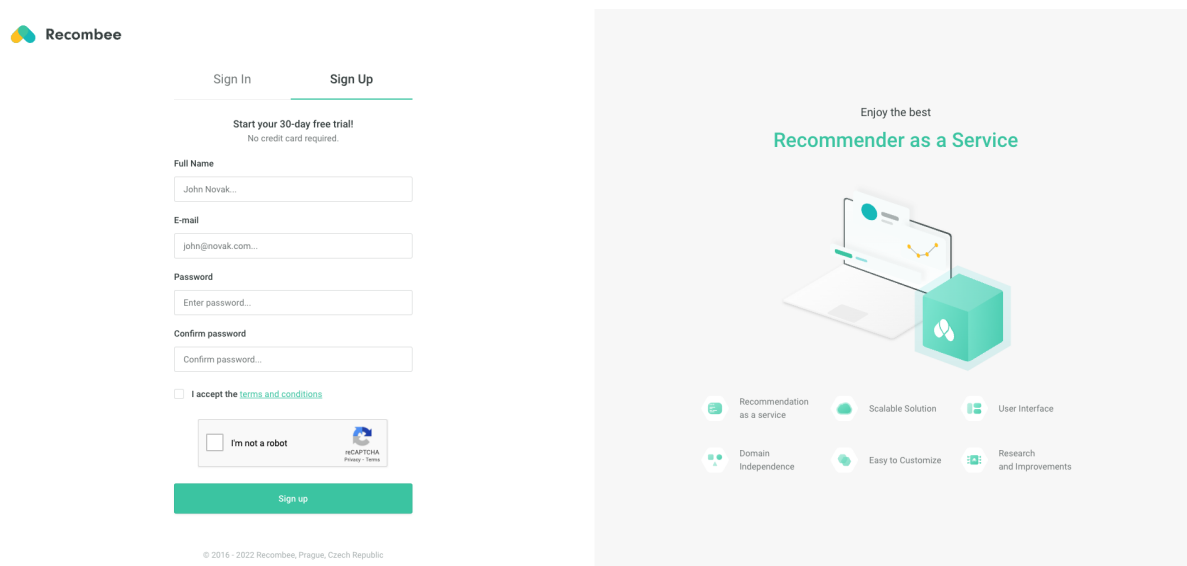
Recombee

Sign In

Sign Up

Start your 30-day free trial!
No credit card required.

Full Name

John Novak...

E-mail

john@novak.com...

Password

Enter password...

Confirm password

Confirm password...

I accept the terms and conditions

I'm not a robot
reCAPTCHA
Privacy - Terms

Sign up

© 2016 - 2022 Recombee, Prague, Czech Republic

Enjoy the best

Recommender as a Service

Recommendation as a service

Scalable Solution

User Interface

Domain Independence

Easy to Customize

Research and Improvements